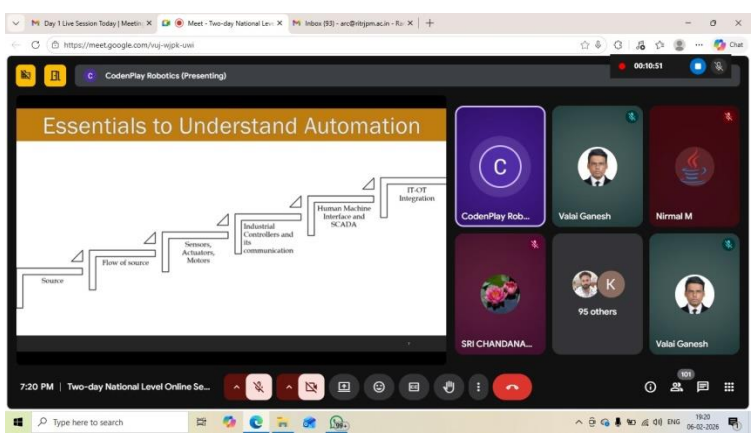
Day 1 Live Session Today | Meetin ×
Meet - Two-day National Lev ×
Inbox (93) - arc@ritjpm.ac.in - Ra ×

https://meet.google.com/vuj-wjpk-uwi

Chat

CodenPlay Robotics (Presenting)

00:10:51

Essentials to Understand Automation

Source
Flow of source
Sensors, Actuators, Motors
Industrial Controllers and its communication
Human Machine Interface and SCADA
IT-OT Integration

C
CodenPlay Rob...
Valai Ganesh
Nirmal M
SRI CHANDANA...
K
95 others
Valai Ganesh

7:20 PM | Two-day National Level Online Se...

101

Type here to search

ENG
19:20
06-02-2026